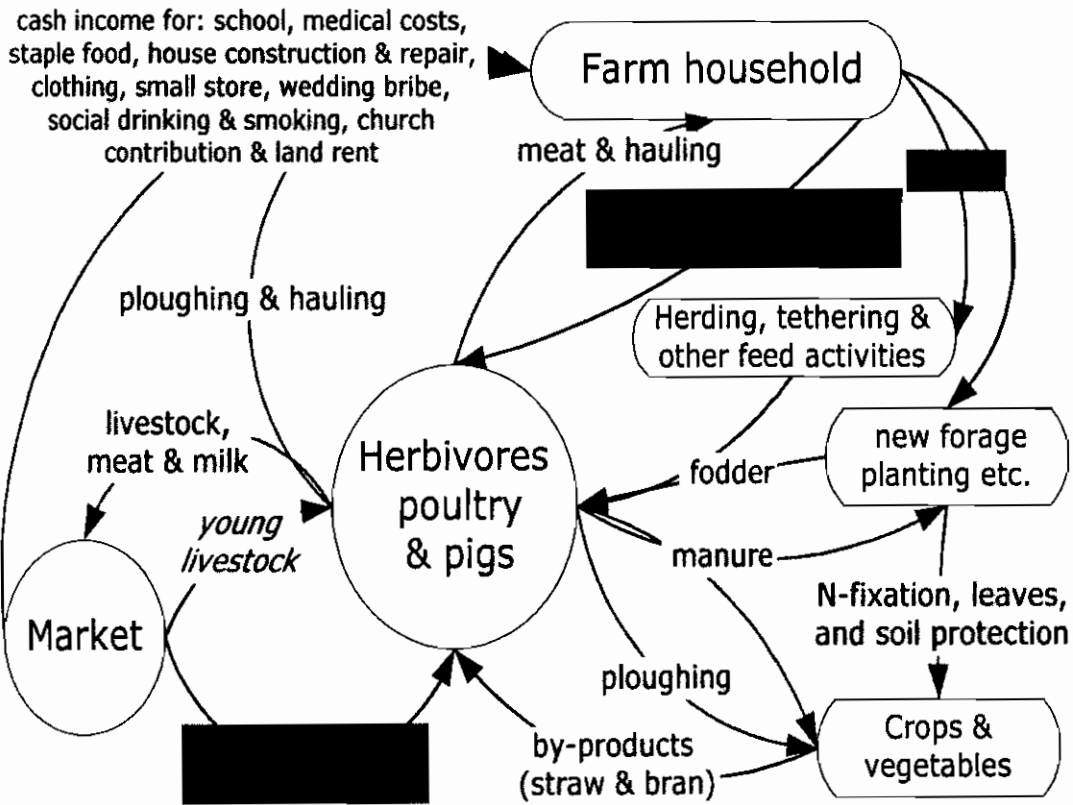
cash income for: school, medical costs, staple food, house construction & repair, clothing, small store, wedding bribe, social drinking & smoking, church contribution & land rent

Farm household

meat & hauling

ploughing & hauling

Herding, tethering & other feed activities

livestock, meat & milk

Herbivores poultry & pigs

new forage planting etc.

fodder

young livestock

manure

Market

N-fixation, leaves, and soil protection

ploughing

Crops & vegetables

by-products (straw & bran)